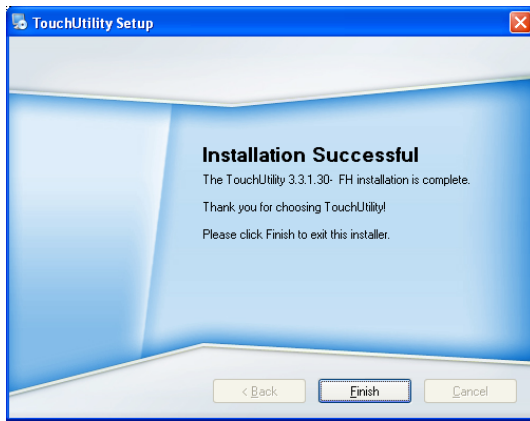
TouchUtility Setup

Installation Successful

The TouchUtility 3.3.1.30- FH installation is complete.

Thank you for choosing TouchUtility!

Please click Finish to exit this installer.

< Back

Finish

Cancel